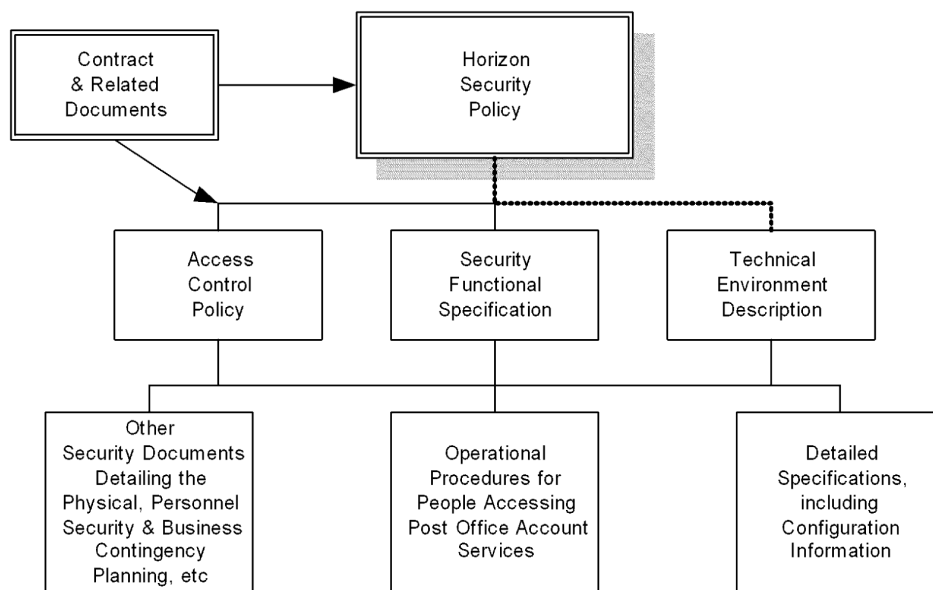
Contract & Related Documents

Horizon Security Policy

Access Control Policy

Security Functional Specification

Technical Environment Description

Other Security Documents Detailing the Physical, Personnel Security & Business Contingency Planning, etc

Operational Procedures for People Accessing Post Office Account Services

Detailed Specifications, including Configuration Information